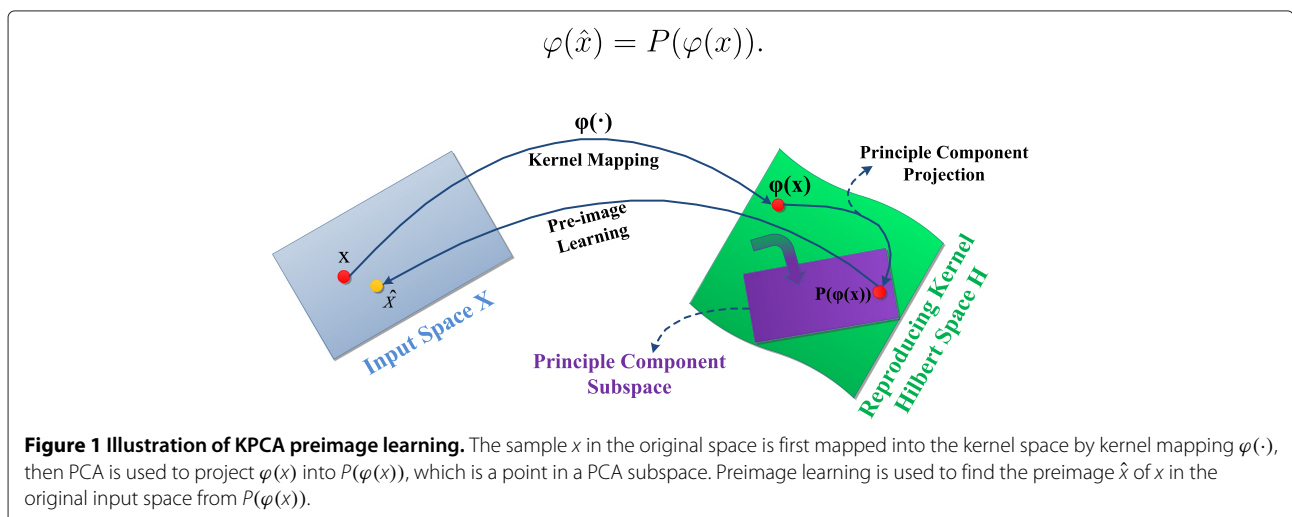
$\varphi(\hat{x}) = P(\varphi(x)).$

$\varphi(\cdot)$

Kernel Mapping

Principle Component Projection

$\varphi(x)$

Pre-image Learning

x

$\hat{X}$

P(φ(x))

Input Space X

Principle Component Subspace

Reproducing Kernel Hilbert Space H

**Figure 1 Illustration of KPCA preimage learning.** The sample $x$ in the original space is first mapped into the kernel space by kernel mapping $\varphi(\cdot)$, then PCA is used to project $\varphi(x)$ into $P(\varphi(x))$, which is a point in a PCA subspace. Preimage learning is used to find the preimage $\hat{x}$ of $x$ in the original input space from $P(\varphi(x))$.